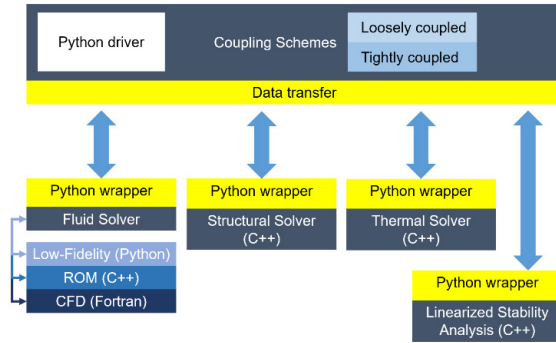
Python driver

Coupling Schemes

Loosely coupled

Tightly coupled

Data transfer

Python wrapper

Fluid Solver

Low-Fidelity (Python)

ROM (C++)

CFD (Fortran)

Python wrapper

Structural Solver (C++)

Python wrapper

Thermal Solver (C++)

Python wrapper

Linearized Stability Analysis (C++)